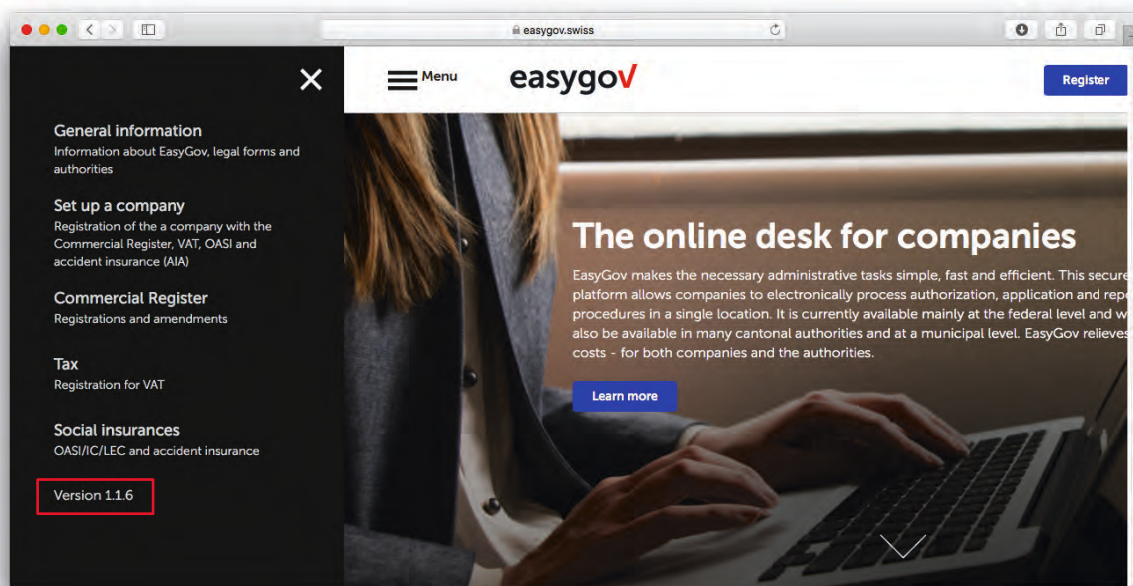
easygov.swiss

Menu

easygov

Register

General information
Information about EasyGov, legal forms and authorities

Set up a company
Registration of the a company with the Commercial Register, VAT, OASI and accident insurance (AIA)

Commercial Register
Registrations and amendments

Tax
Registration for VAT

Social insurances
OASI/IC/LEC and accident insurance

Version 1.1.6

The online desk for companies

EasyGov makes the necessary administrative tasks simple, fast and efficient. This secur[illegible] platform allows companies to electronically process authorization, application and rep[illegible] procedures in a single location. It is currently available mainly at the federal level and w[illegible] also be available in many cantonal authorities and at a municipal level. EasyGov relieve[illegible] costs - for both companies and the authorities.

Learn more